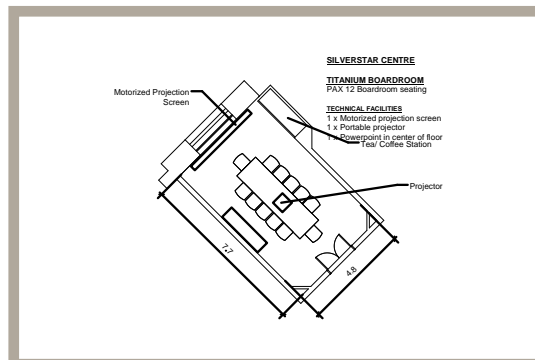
SILVERSTAR CENTRE

TITANIUM BOARDROOM
PAX 12 Boardroom seating

TECHNICAL FACILITIES
1 x Motorized projection screen
1 x Portable projector
1 x Powerpoint in center of floor

Motorized Projection Screen

Tea/ Coffee Station

Projector

7.7

4.8